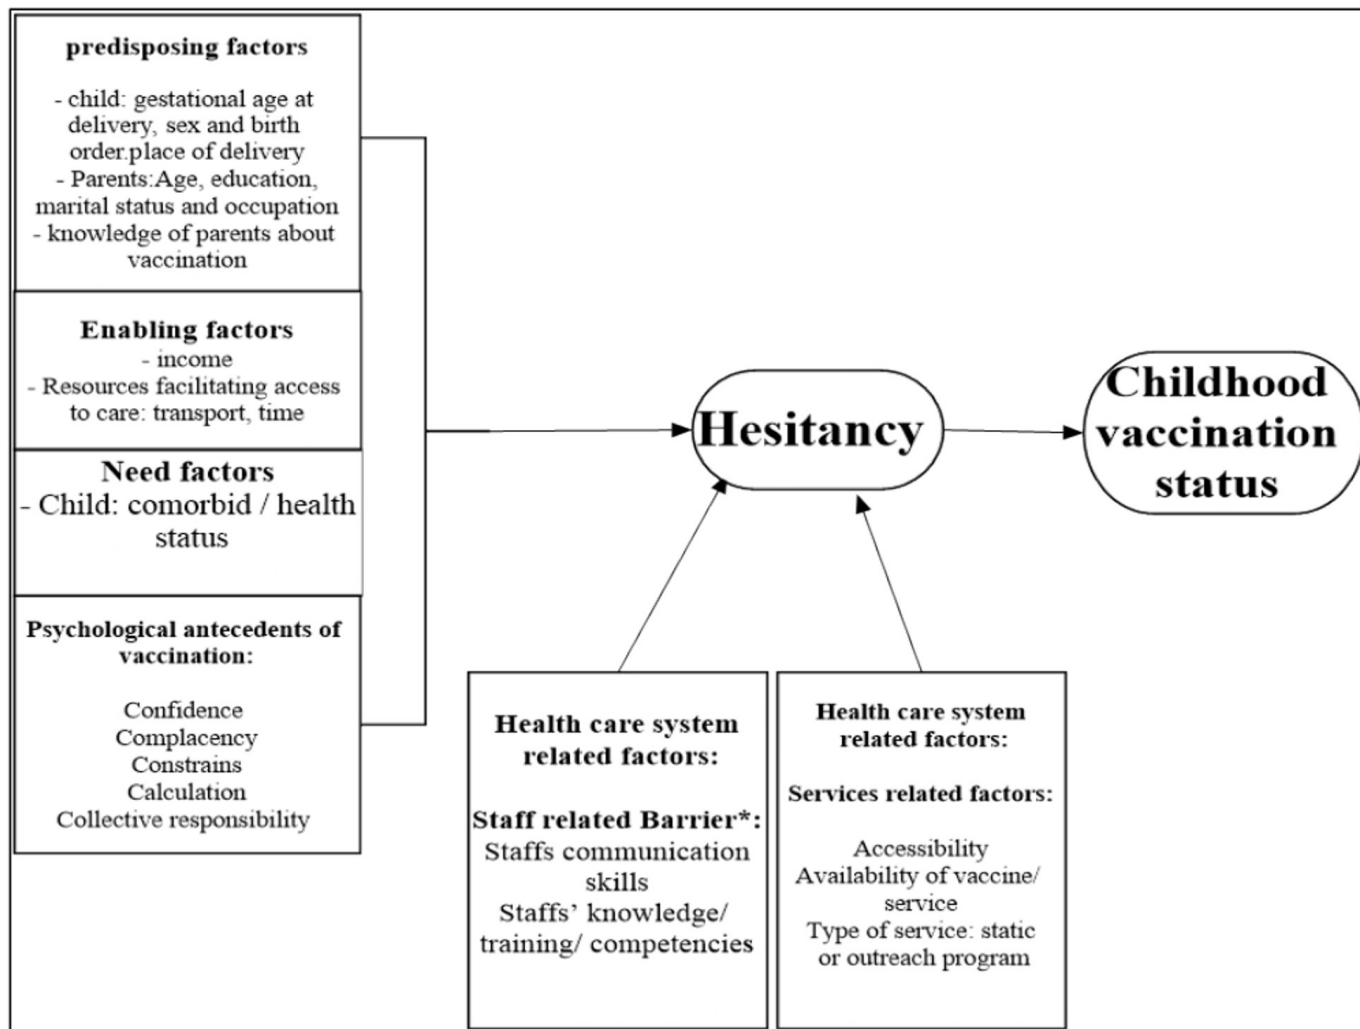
predisposing factors

- child: gestational age at delivery, sex and birth order.place of delivery
- Parents:Age, education, marital status and occupation
- knowledge of parents about vaccination

Enabling factors
- income
- Resources facilitating access to care: transport, time

Need factors
- Child: comorbid / health status

Psychological antecedents of vaccination:

Confidence
Complacency
Constrains
Calculation
Collective responsibility

Hesitancy

Childhood vaccination status

Health care system related factors:

Staff related Barrier*:
Staffs communication skills
Staffs' knowledge/ training/ competencies

Health care system related factors:

Services related factors:

Accessibility
Availability of vaccine/ service
Type of service: static or outreach program